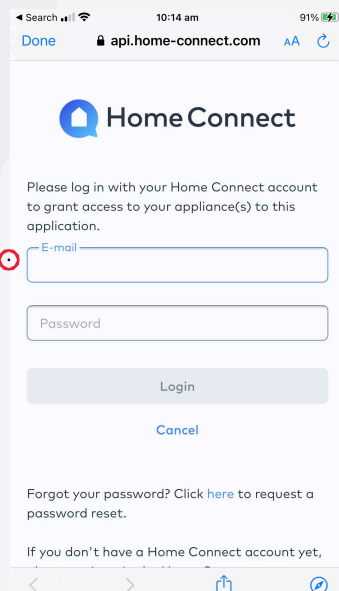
◀ Search 10:14 am 91%

Done api.home-connect.com AA

Home Connect

Please log in with your Home Connect account to grant access to your appliance(s) to this application.

E-mail

Password

Login

Cancel

Forgot your password? Click here to request a password reset.

If you don't have a Home Connect account yet, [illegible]